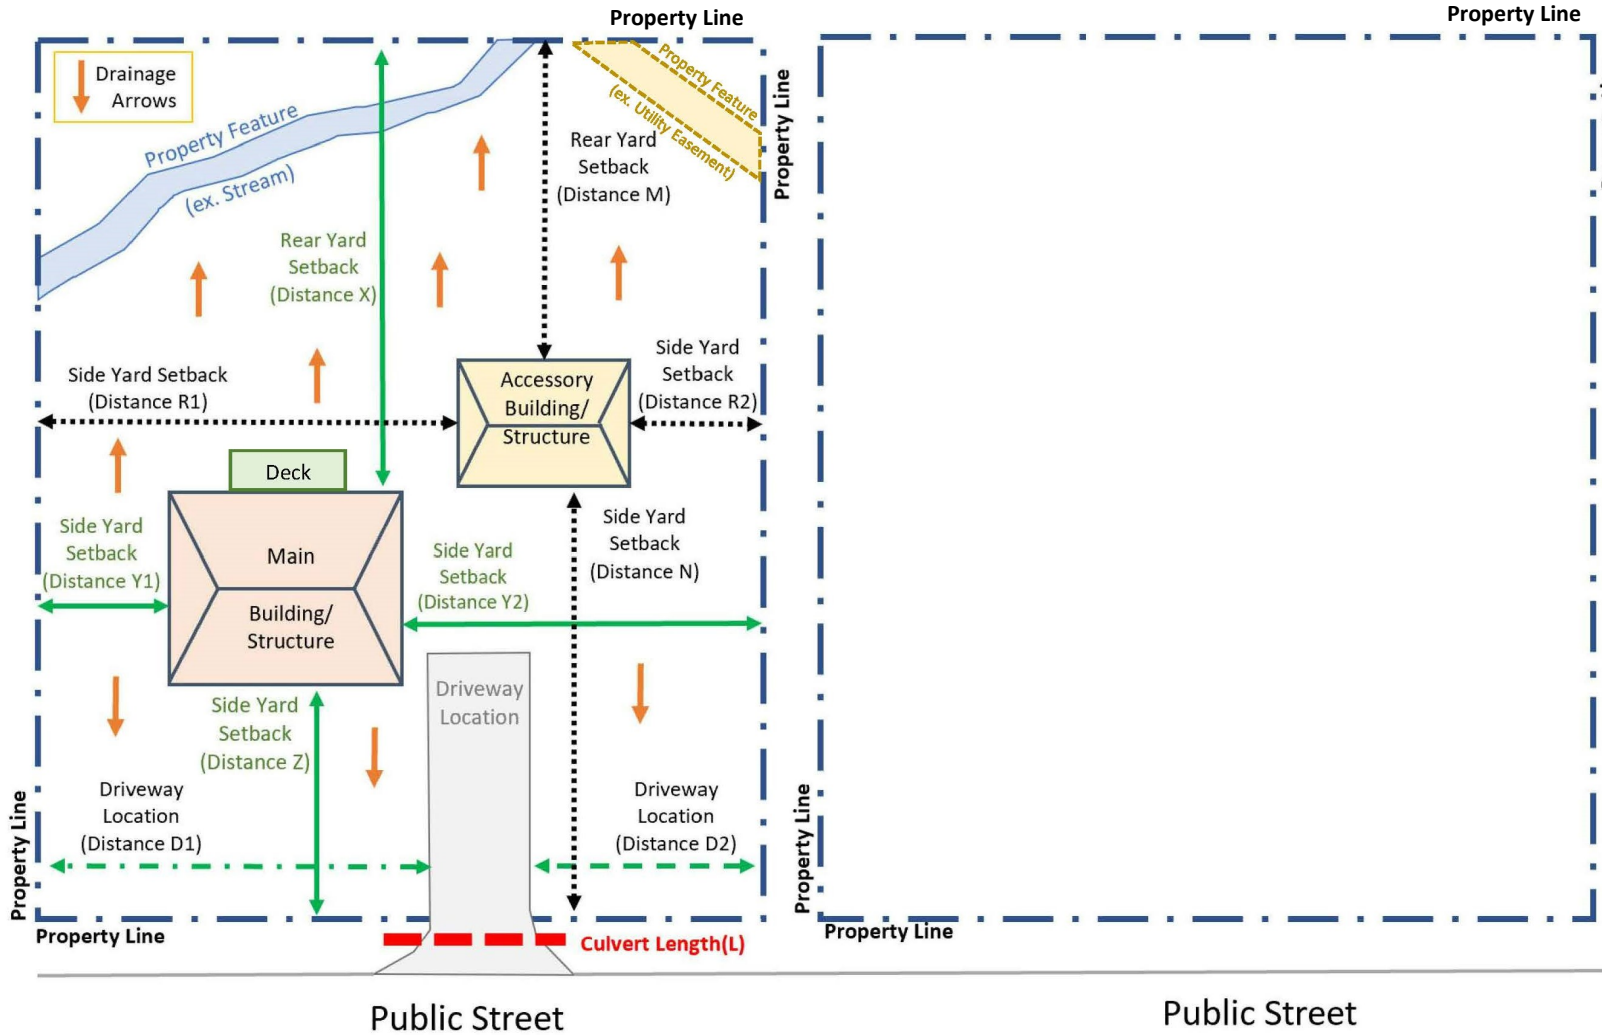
Property Line

Property Line

Drainage Arrows

Property Feature (ex. Stream)

Property Feature (ex. Utility Easement)

Property Line

Rear Yard Setback (Distance M)

Rear Yard Setback (Distance X)

Side Yard Setback (Distance R1)

Accessory Building/ Structure

Side Yard Setback (Distance R2)

Deck

Main Building/ Structure

Side Yard Setback (Distance Y1)

Side Yard Setback (Distance Y2)

Side Yard Setback (Distance N)

Driveway Location

Side Yard Setback (Distance Z)

Driveway Location (Distance D1)

Driveway Location (Distance D2)

Property Line

Property Line

Property Line

Property Line

Culvert Length(L)

Public Street

Public Street